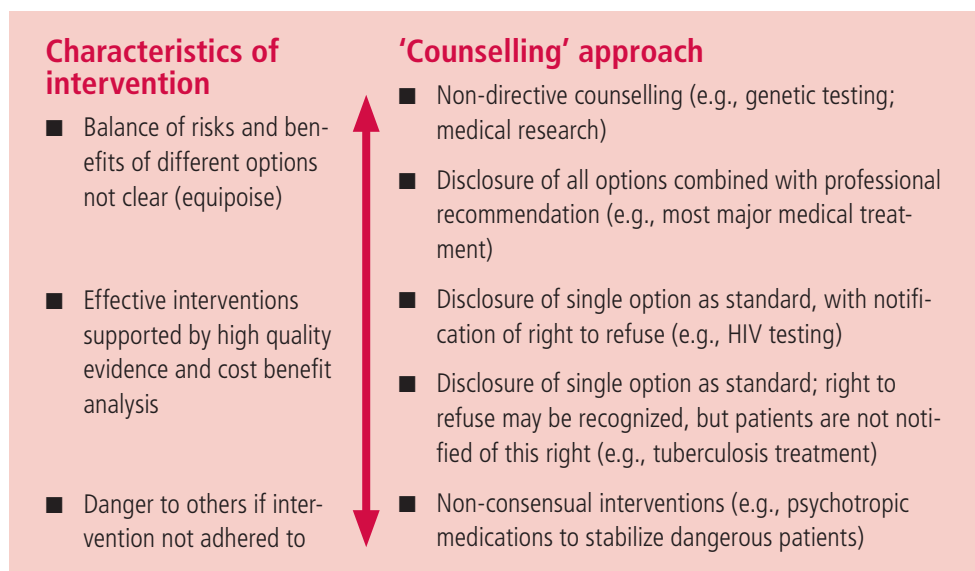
Characteristics of intervention

■ Balance of risks and benefits of different options not clear (equipoise)

■ Effective interventions supported by high quality evidence and cost benefit analysis

■ Danger to others if intervention not adhered to

'Counselling' approach

■ Non-directive counselling (e.g., genetic testing; medical research)

■ Disclosure of all options combined with professional recommendation (e.g., most major medical treatment)

■ Disclosure of single option as standard, with notification of right to refuse (e.g., HIV testing)

■ Disclosure of single option as standard; right to refuse may be recognized, but patients are not notified of this right (e.g., tuberculosis treatment)

■ Non-consensual interventions (e.g., psychotropic medications to stabilize dangerous patients)